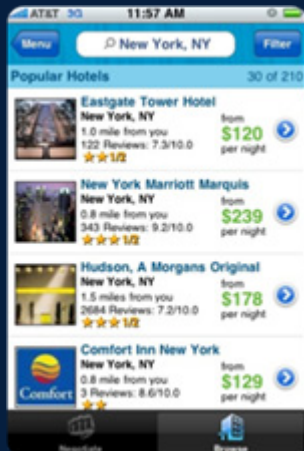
AT&T 3G 11:57 AM

Menu

New York, NY

Filter

Popular Hotels

30 of 210

Eastgate Tower Hotel
New York, NY
1.0 mile from you
122 Reviews: 7.3/10.0
★★1/2

from
$120
per night

New York Marriott Marquis
New York, NY
0.8 mile from you
343 Reviews: 9.2/10.0
★★★1/2

from
$239
per night

Hudson, A Morgans Original
New York, NY
1.5 miles from you
2684 Reviews: 7.2/10.0
★★★1/2

from
$178
per night

Comfort Inn New York
New York, NY
0.8 mile from you
3 Reviews: 8.6/10.0
★★

from
$129
per night

Comfort

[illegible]

Browse